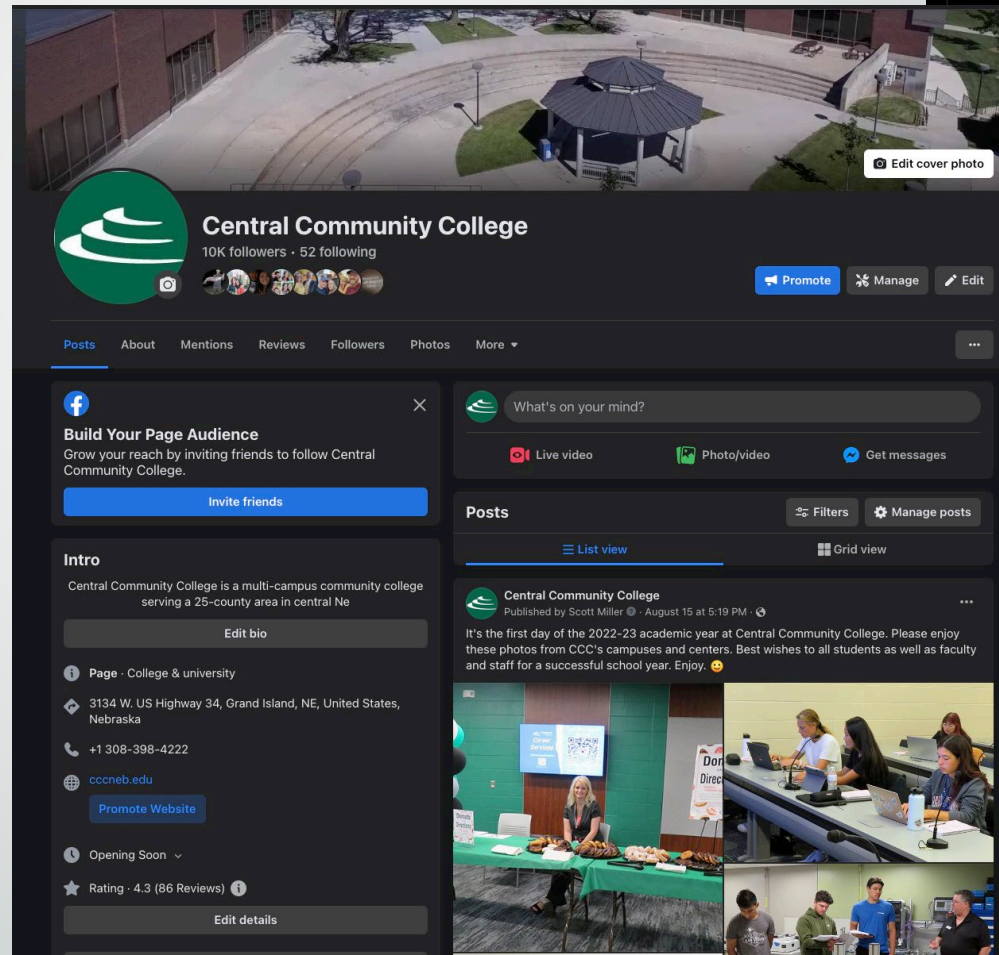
Edit cover photo

Central Community College
10K followers • 52 following

Promote
Manage
Edit

Posts
About
Mentions
Reviews
Followers
Photos
More ▾
···

Build Your Page Audience
Grow your reach by inviting friends to follow Central Community College.
Invite friends

Intro
Central Community College is a multi-campus community college serving a 25-county area in central Ne
Edit bio
Page · College & university
3134 W. US Highway 34, Grand Island, NE, United States, Nebraska
+1 308-398-4222
cccneb.edu
Promote Website
Opening Soon
Rating · 4.3 (86 Reviews)
Edit details

What's on your mind?
Live video
Photo/video
Get messages

Posts
Filters
Manage posts
List view
Grid view

Central Community College
Published by Scott Miller · August 15 at 5:19 PM ·
···
It's the first day of the 2022-23 academic year at Central Community College. Please enjoy these photos from CCC's campuses and centers. Best wishes to all students as well as faculty and staff for a successful school year. Enjoy. 😀

Career Services
Don
Direc
Donuts